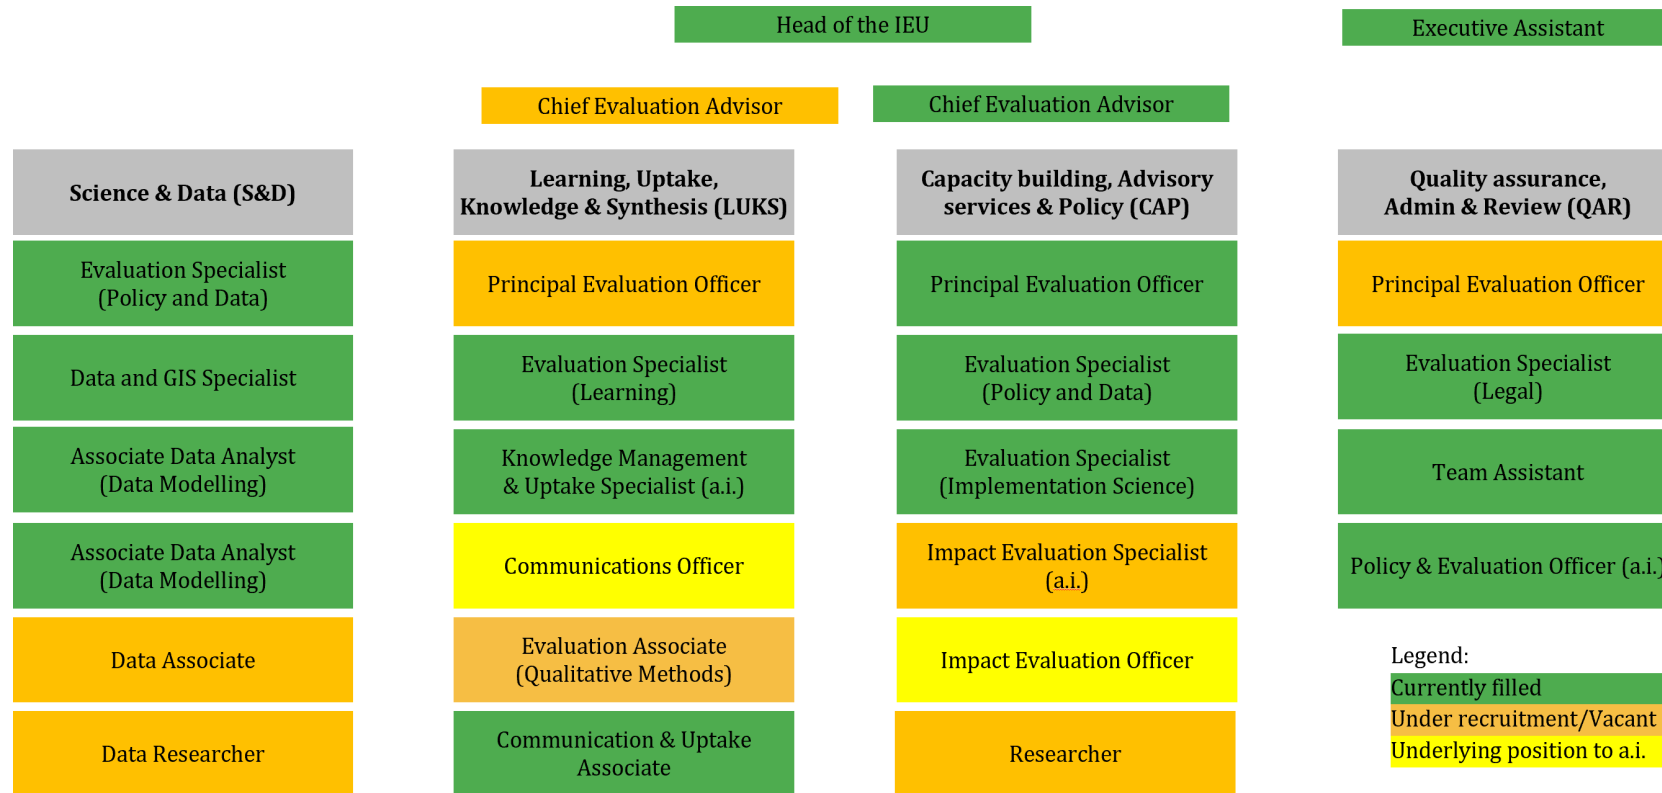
Head of the IEU

Executive Assistant

Chief Evaluation Advisor

Chief Evaluation Advisor

Science & Data (S&D)

Evaluation Specialist (Policy and Data)

Data and GIS Specialist

Associate Data Analyst (Data Modelling)

Associate Data Analyst (Data Modelling)

Data Associate

Data Researcher

Learning, Uptake, Knowledge & Synthesis (LUKS)

Principal Evaluation Officer

Evaluation Specialist (Learning)

Knowledge Management & Uptake Specialist (a.i.)

Communications Officer

Evaluation Associate (Qualitative Methods)

Communication & Uptake Associate

Capacity building, Advisory services & Policy (CAP)

Principal Evaluation Officer

Evaluation Specialist (Policy and Data)

Evaluation Specialist (Implementation Science)

Impact Evaluation Specialist (a.i.)

Impact Evaluation Officer

Researcher

Quality assurance, Admin & Review (QAR)

Principal Evaluation Officer

Evaluation Specialist (Legal)

Team Assistant

Policy & Evaluation Officer (a.i.)

Legend:
Currently filled
Under recruitment/Vacant
Underlying position to a.i.